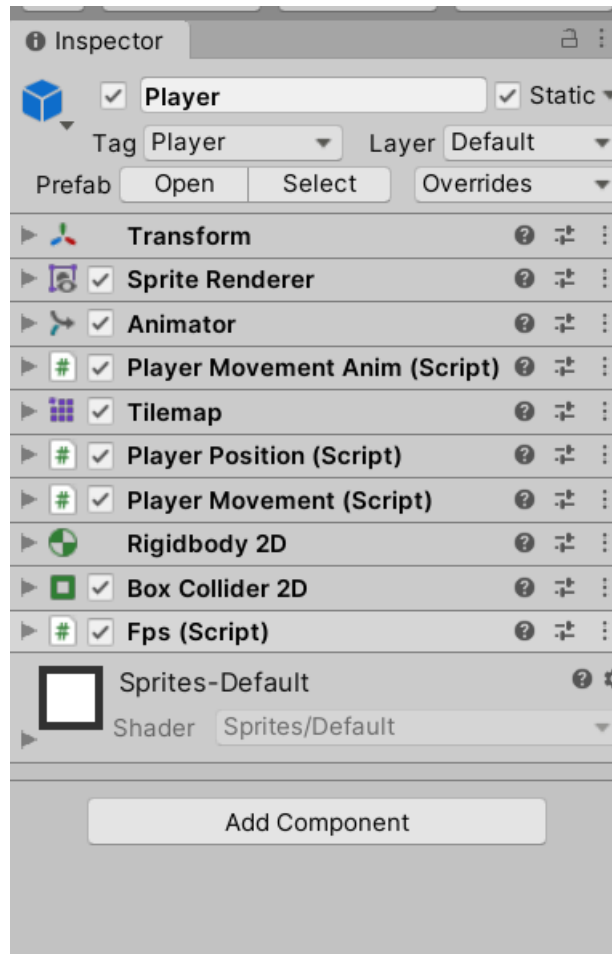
Inspector

Player
Static
Tag Player
Layer Default
Prefab Open Select
Overrides

Transform
Sprite Renderer
Animator
Player Movement Anim (Script)
Tilemap
Player Position (Script)
Player Movement (Script)
Rigidbody 2D
Box Collider 2D
Fps (Script)

Sprites-Default
Shader Sprites/Default

Add Component